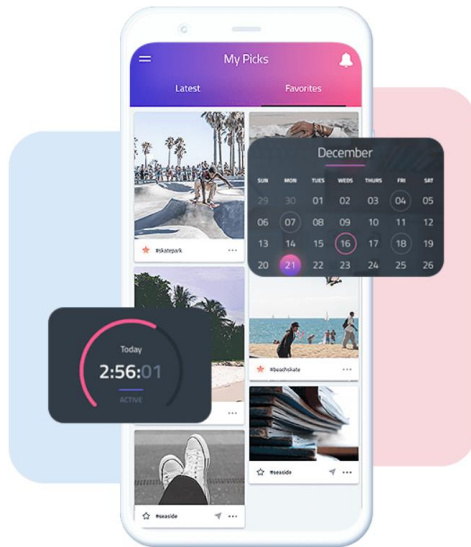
My Picks

Latest

Favorites

#skatepark

December

| SUN | MON | TUES | WEDS | THURS | FRI | SAT |
|---|---|---|---|---|---|---|
| 29 | 30 | 01 | 02 | 03 | 04 | 05 |
| 06 | 07 | 08 | 09 | 10 | 11 | 12 |
| 13 | 14 | 15 | 16 | 17 | 18 | 19 |
| 20 | 21 | 22 | 23 | 24 | 25 | 26 |

Today

2:56:01

ACTIVE

#beachskate

#seaside

#seaside